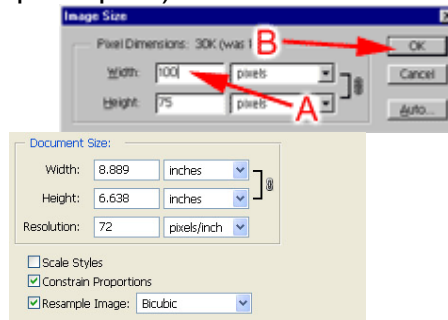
Image Size

Pixel Dimensions: 30K (was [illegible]

Width: 100 pixels

Height: 75 pixels

OK

Cancel

Auto...

B

A

Document Size:

Width: 8.889 inches

Height: 6.638 inches

Resolution: 72 pixels/inch

Scale Styles

Constrain Proportions

Resample Image: Bicubic